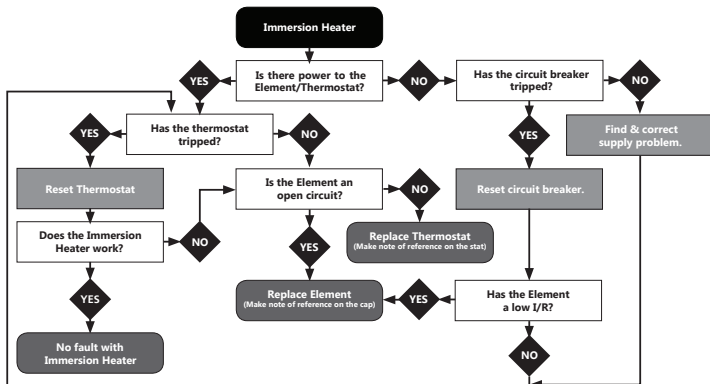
Immersion Heater

YES

Is there power to the Element/Thermostat?

NO

Has the circuit breaker tripped?

NO

YES

Has the thermostat tripped?

NO

YES

Find & correct supply problem.

Reset Thermostat

Is the Element an open circuit?

NO

Reset circuit breaker.

Does the Immersion Heater work?

NO

YES

Replace Thermostat
(Make note of reference on the stat)

YES

Replace Element
(Make note of reference on the cap)

YES

Has the Element a low I/R?

No fault with Immersion Heater

NO